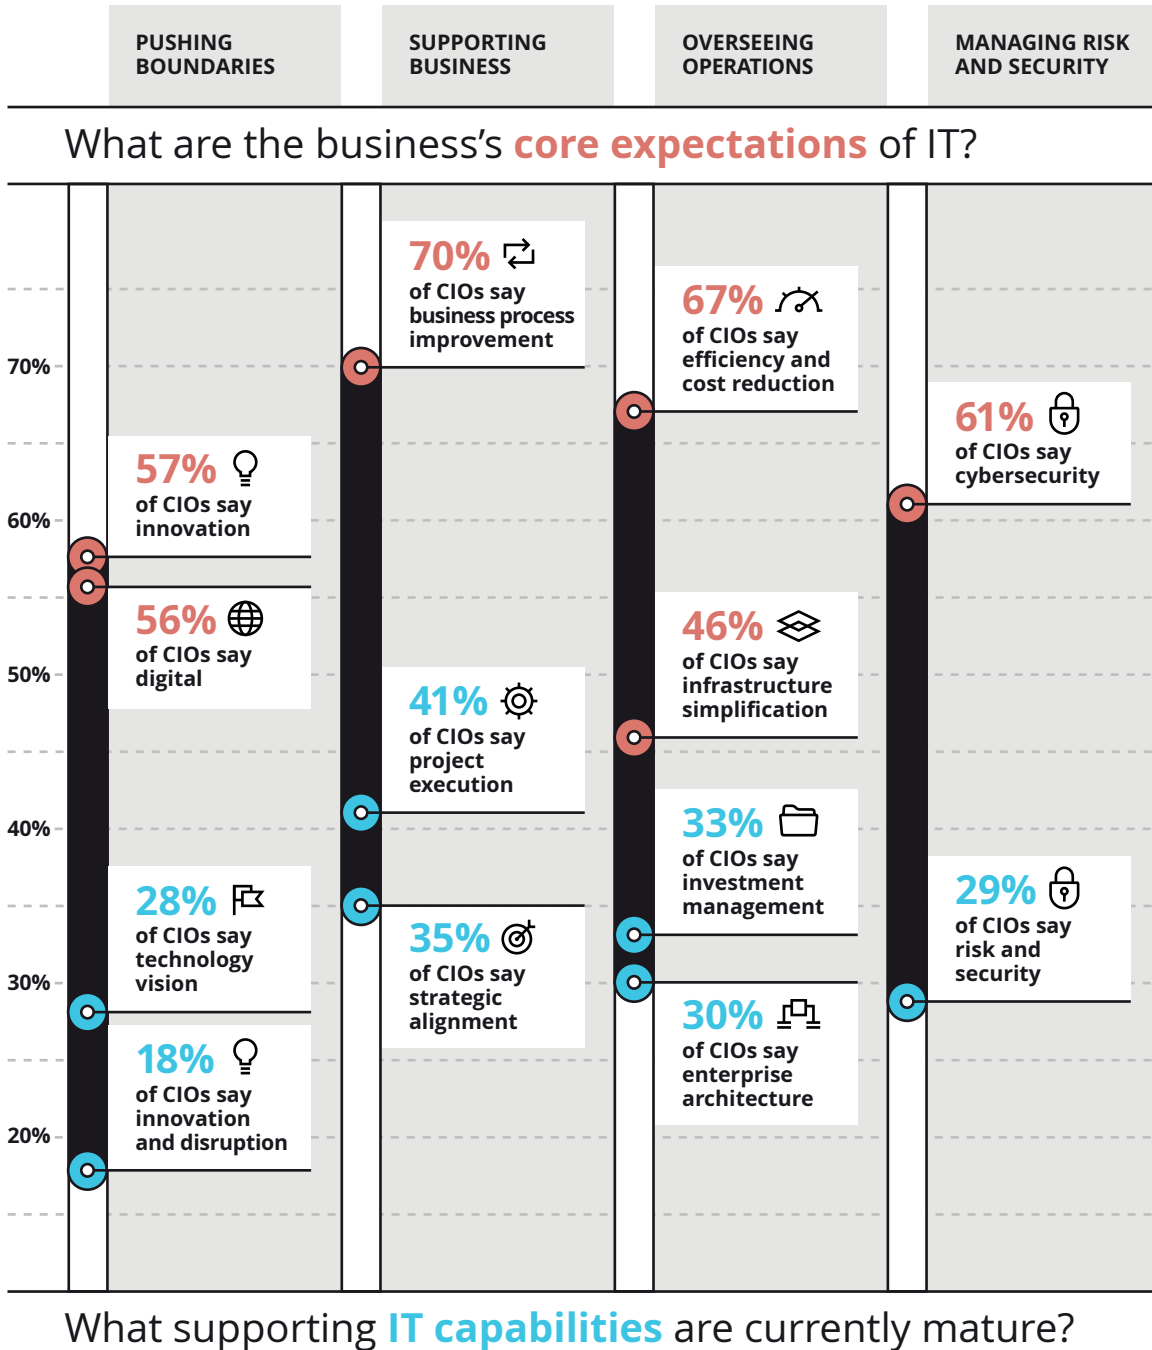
PUSHING BOUNDARIES

SUPPORTING BUSINESS

OVERSEEING OPERATIONS

MANAGING RISK AND SECURITY

What are the business's core expectations of IT?

70%

60%

50%

40%

30%

20%

57% of CIOs say innovation

56% of CIOs say digital

28% of CIOs say technology vision

18% of CIOs say innovation and disruption

70% of CIOs say business process improvement

41% of CIOs say project execution

35% of CIOs say strategic alignment

67% of CIOs say efficiency and cost reduction

46% of CIOs say infrastructure simplification

33% of CIOs say investment management

30% of CIOs say enterprise architecture

61% of CIOs say cybersecurity

29% of CIOs say risk and security

What supporting IT capabilities are currently mature?